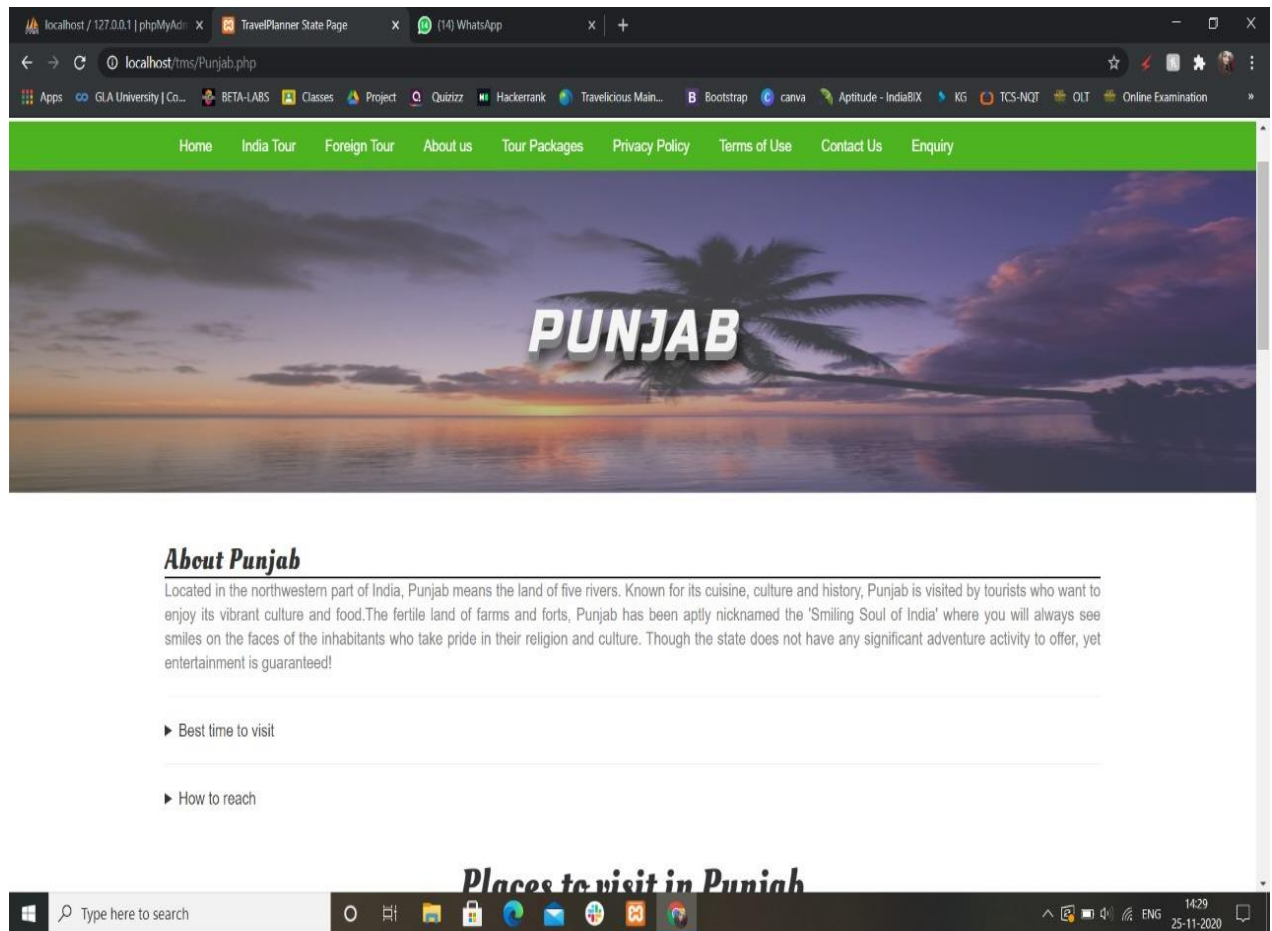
localhost / 127.0.0.1 | phpMyAdn × TravelPlanner State Page × (14) WhatsApp × +

localhost/tms/Punjab.php

Apps GLA University | Co... BETA-LABS Classes Project Quizizz Hackerrank Travelicious Main... Bootstrap canva Aptitude - IndiaBIX KG TCS-NQT OLT Online Examination »

Home India Tour Foreign Tour About us Tour Packages Privacy Policy Terms of Use Contact Us Enquiry

PUNJAB

About Punjab

Located in the northwestern part of India, Punjab means the land of five rivers. Known for its cuisine, culture and history, Punjab is visited by tourists who want to enjoy its vibrant culture and food.The fertile land of farms and forts, Punjab has been aptly nicknamed the 'Smiling Soul of India' where you will always see smiles on the faces of the inhabitants who take pride in their religion and culture. Though the state does not have any significant adventure activity to offer, yet entertainment is guaranteed!

▶ Best time to visit

▶ How to reach

Places to visit in Punjab

Type here to search

ENG 14:29 25-11-2020